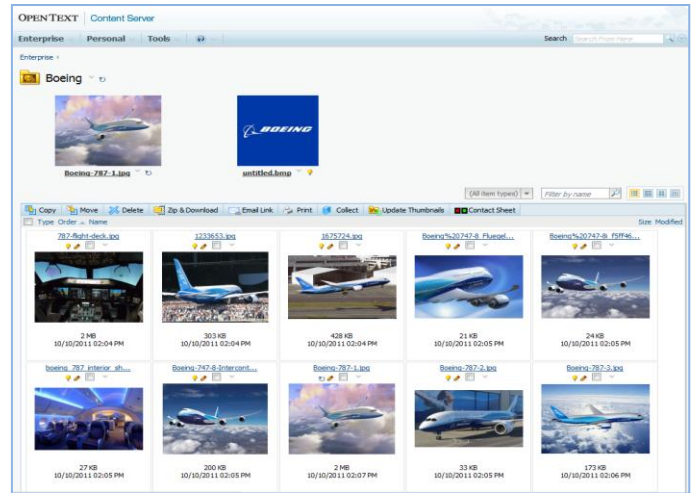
OPENTEXT | Content Server

Enterprise Personal Tools

Search Search From Here

Enterprise

Boeing

Boeing-787-1.jpg

BOEING

untitled.bmp

(All item types) Filter by name

Copy Move Delete Zip & Download Email Link Print Collect Update Thumbnails Contact Sheet

Type Order Name Size Modified

787-flight-deck.jpg
2 MB
10/10/2011 02:04 PM

1233653.jpg
303 KB
10/10/2011 02:04 PM

1675724.jpg
428 KB
10/10/2011 02:04 PM

Boeing%20747-8_Fluegel...
21 KB
10/10/2011 02:05 PM

Boeing%20747-8i_f5ff46...
24 KB
10/10/2011 02:05 PM

boeing_787_interior_sh...
27 KB
10/10/2011 02:05 PM

Boeing-747-8-Intercont...
200 KB
10/10/2011 02:05 PM

Boeing-787-1.jpg
2 MB
10/10/2011 02:07 PM

Boeing-787-2.jpg
33 KB
10/10/2011 02:05 PM

Boeing-787-3.jpg
173 KB
10/10/2011 02:06 PM